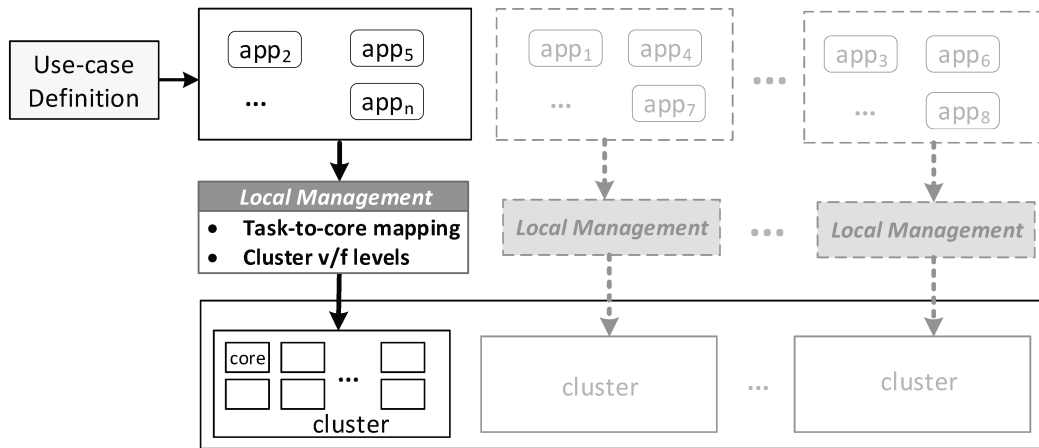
Use-case Definition

$app_2$ $app_5$
...
$app_n$

$app_1$ $app_4$
...
$app_7$

...

$app_3$ $app_6$
...
$app_8$

Local Management
- Task-to-core mapping
- Cluster v/f levels

Local Management

...

Local Management

core
...
cluster

cluster

...

cluster